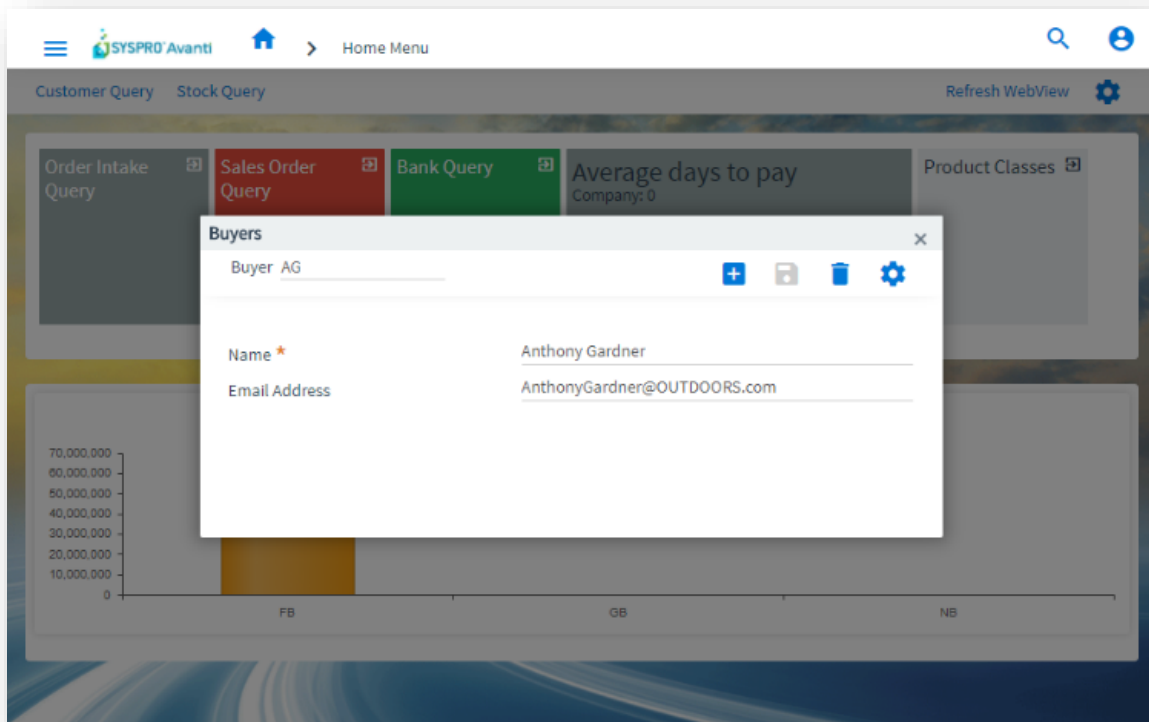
SYSPRO Avanti

Home Menu

Customer Query Stock Query

Refresh WebView

Order Intake Query

Sales Order Query

Bank Query

Average days to pay
Company: 0

Product Classes

Buyers

Buyer AG

Name *

Anthony Gardner

Email Address

AnthonyGardner@OUTDOORS.com

70,000,000
60,000,000
50,000,000
40,000,000
30,000,000
20,000,000
10,000,000
0

FB

GB

NB